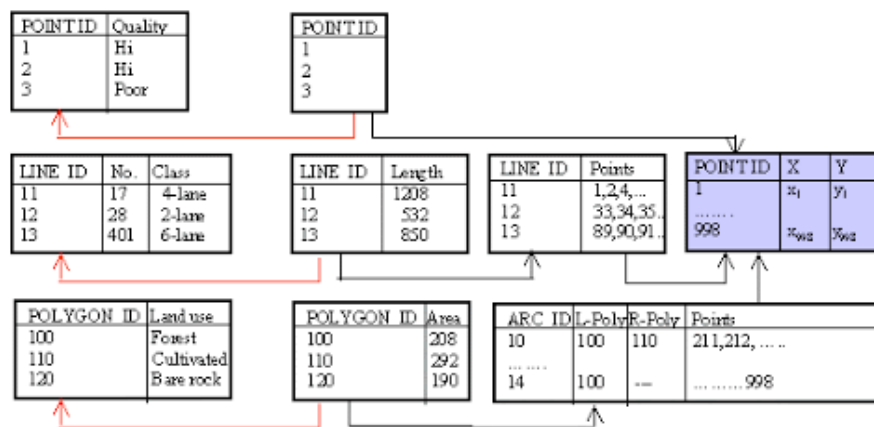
| POINTID | Quality |
|---|---|
| 1 | Hi |
| 2 | Hi |
| 3 | Poor |

| POINTID |
|---|
| 1 |
| 2 |
| 3 |

| LINE ID | No. | Class |
|---|---|---|
| 11 | 17 | 4-lane |
| 12 | 28 | 2-lane |
| 13 | 401 | 6-lane |

| LINE ID | Length |
|---|---|
| 11 | 1208 |
| 12 | 532 |
| 13 | 850 |

| LINE ID | Points |
|---|---|
| 11 | 1,2,4,... |
| 12 | 33,34,35... |
| 13 | 89,90,91... |

| POINTID | X | Y |
|---|---|---|
| 1 | $x_1$ | $y_1$ |
| ....... | | |
| 998 | $x_{998}$ | $y_{998}$ |

| POLYGON ID | Land use |
|---|---|
| 100 | Forest |
| 110 | Cultivated |
| 120 | Bare rock |

| POLYGON ID | Area |
|---|---|
| 100 | 208 |
| 110 | 292 |
| 120 | 190 |

| ARC ID | L-Poly | R-Poly | Points |
|---|---|---|---|
| 10 | 100 | 110 | 211,212, ..... |
| ...... | | | |
| 14 | 100 | --- | ........998 |